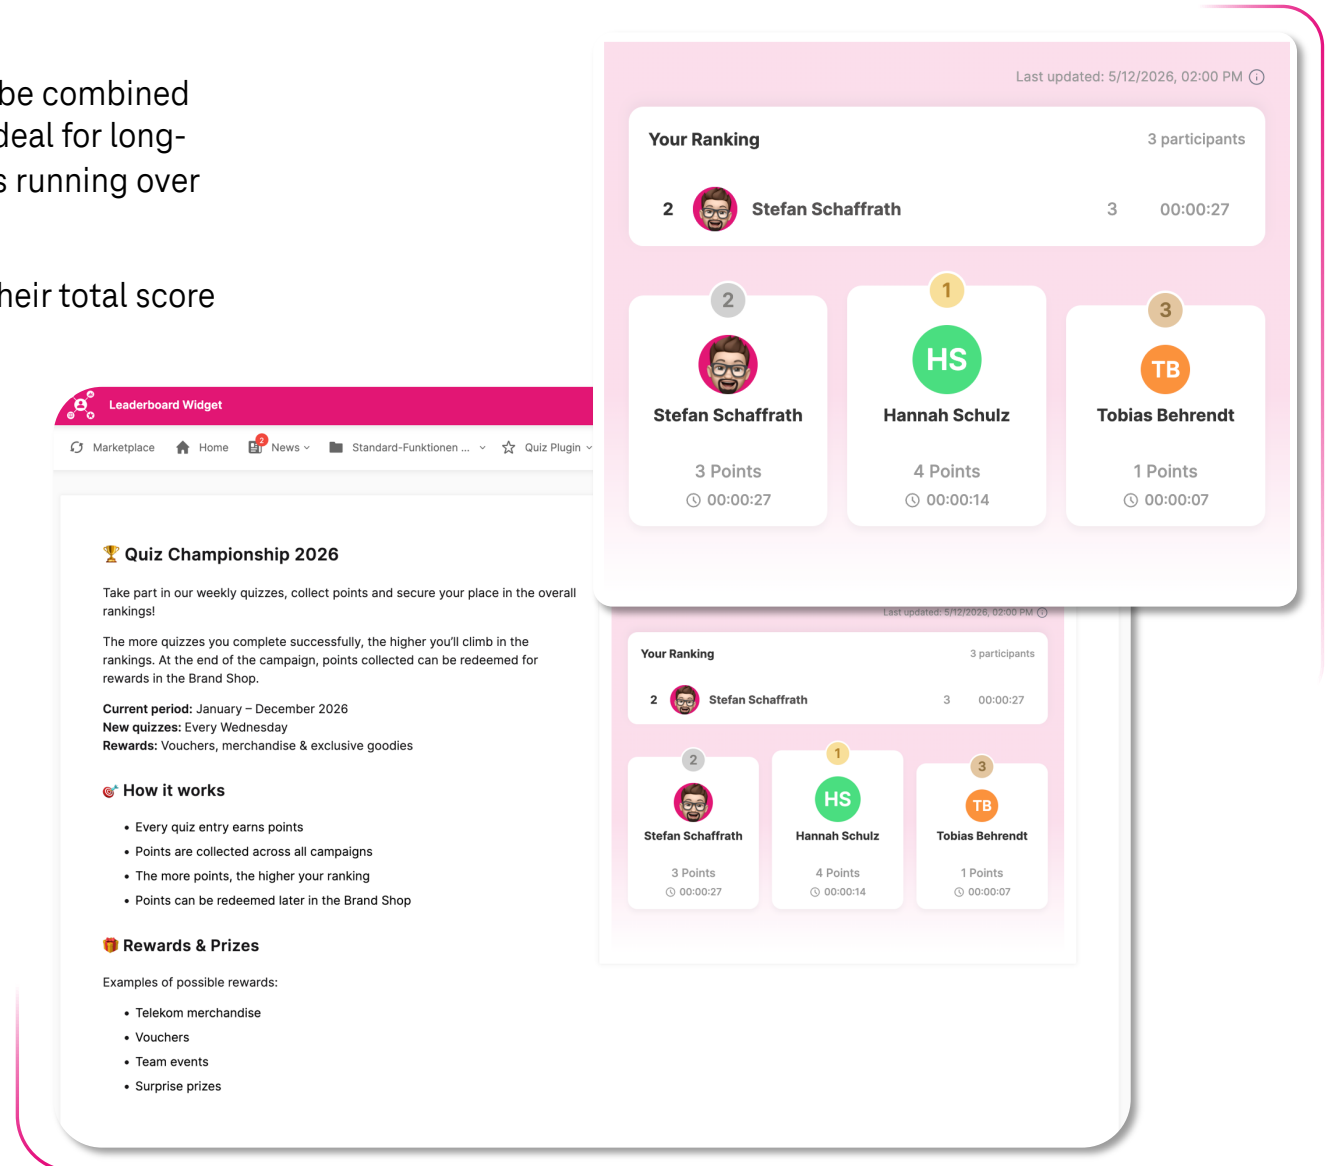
be combined
deal for long-
s running over

heir total score

Last updated: 5/12/2026, 02:00 PM

Your Ranking

3 participants

2 Stefan Schaffrath 3 00:00:27

2
Stefan Schaffrath
3 Points
00:00:27

1
HS
Hannah Schulz
4 Points
00:00:14

3
TB
Tobias Behrendt
1 Points
00:00:07

Leaderboard Widget

Marketplace Home 2 News Standard-Funktionen ... Quiz Plugin

🏆 Quiz Championship 2026

Take part in our weekly quizzes, collect points and secure your place in the overall rankings!

The more quizzes you complete successfully, the higher you'll climb in the rankings. At the end of the campaign, points collected can be redeemed for rewards in the Brand Shop.

**Current period:** January – December 2026
**New quizzes:** Every Wednesday
**Rewards:** Vouchers, merchandise & exclusive goodies

🎯 How it works

- Every quiz entry earns points
- Points are collected across all campaigns
- The more points, the higher your ranking
- Points can be redeemed later in the Brand Shop

🎁 Rewards & Prizes

Examples of possible rewards:

- Telekom merchandise
- Vouchers
- Team events
- Surprise prizes

Last updated: 5/12/2026, 02:00 PM

Your Ranking

3 participants

2 Stefan Schaffrath 3 00:00:27

2
Stefan Schaffrath
3 Points
00:00:27

1
HS
Hannah Schulz
4 Points
00:00:14

3
TB
Tobias Behrendt
1 Points
00:00:07